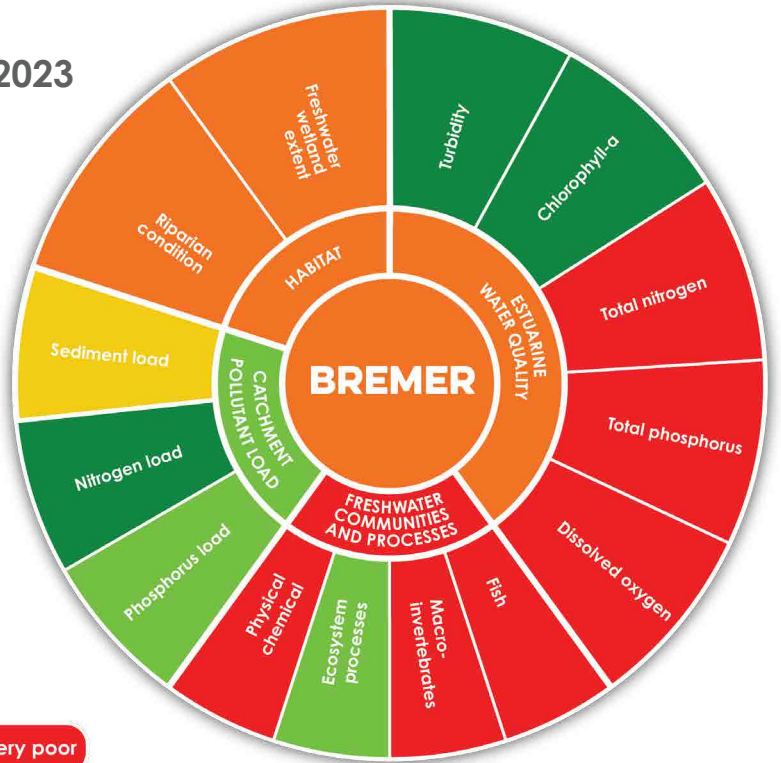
2023

BREMER

HABITAT

Riparian condition

Freshwater wetland extent

ESTUARINE WATER QUALITY

Turbidity

Chlorophyll-a

Total nitrogen

Total phosphorus

Dissolved oxygen

FRESHWATER COMMUNITIES AND PROCESSES

Fish

Macro-invertebrates

Ecosystem processes

Physical chemical

CATCHMENT POLLUTANT LOAD

Phosphorus load

Nitrogen load

Sediment load

ery poor